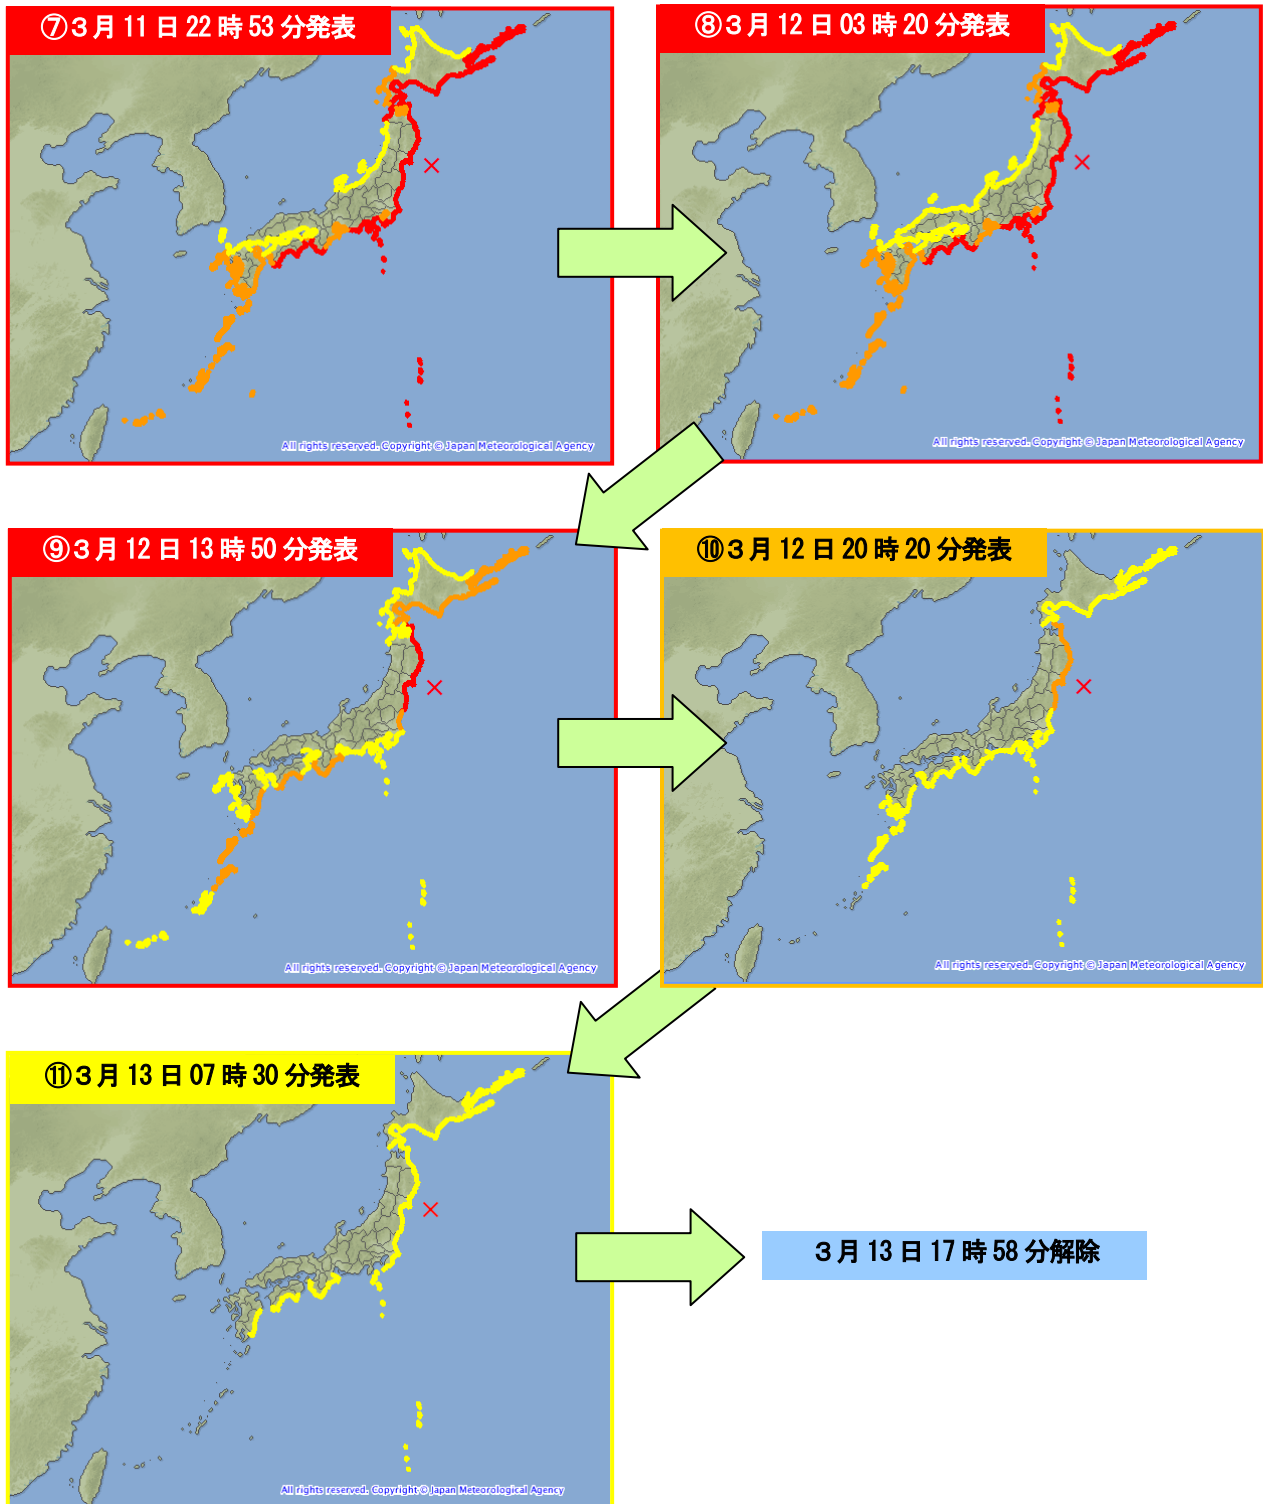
⑦3月 11 日 22 時 53 分発表

All rights reserved. Copyright © Japan Meteorological Agency

⑧3月 12 日 03 時 20 分発表

All rights reserved. Copyright © Japan Meteorological Agency

⑨3月 12 日 13 時 50 分発表

All rights reserved. Copyright © Japan Meteorological Agency

⑩3月 12 日 20 時 20 分発表

All rights reserved. Copyright © Japan Meteorological Agency

⑪3月 13 日 07 時 30 分発表

All rights reserved. Copyright © Japan Meteorological Agency

3月 13 日 17 時 58 分解除